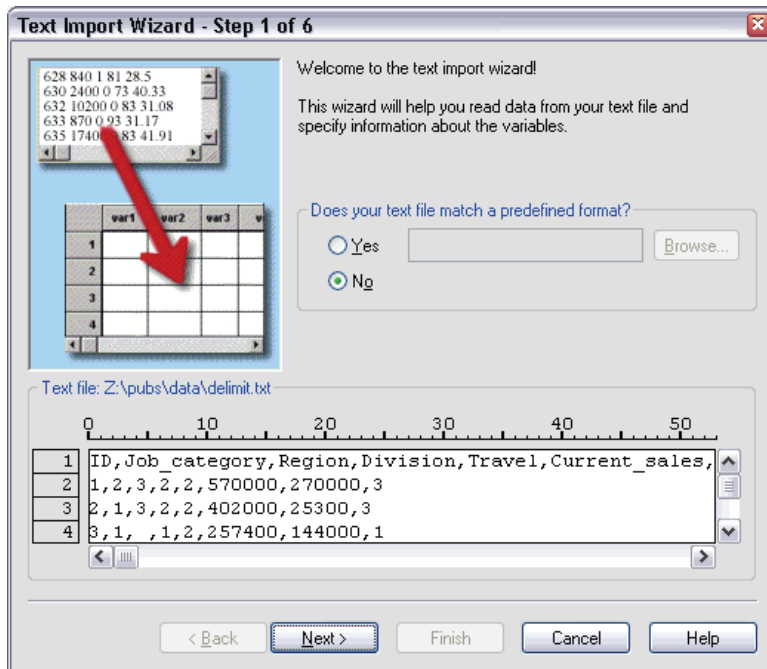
Text Import Wizard - Step 1 of 6

628 840 1 81 28.5
630 2400 0 73 40.33
632 10200 0 83 31.08
633 870 0 93 31.17
635 1740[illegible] 83 41.91

| | var1 | var2 | var3 | v |
|---|---|---|---|---|
| 1 | | | | |
| 2 | | | | |
| 3 | | | | |
| 4 | | | | |

Welcome to the text import wizard!

This wizard will help you read data from your text file and specify information about the variables.

Does your text file match a predefined format?

Yes

Browse...

No

Text file: Z:\pubs\data\delimit.txt

0 10 20 30 40 50

| | |
|---|---|
| 1 | ID,Job_category,Region,Division,Travel,Current_sales, |
| 2 | 1,2,3,2,2,570000,270000,3 |
| 3 | 2,1,3,2,2,402000,25300,3 |
| 4 | 3,1, ,1,2,257400,144000,1 |

< Back

Next >

Finish

Cancel

Help